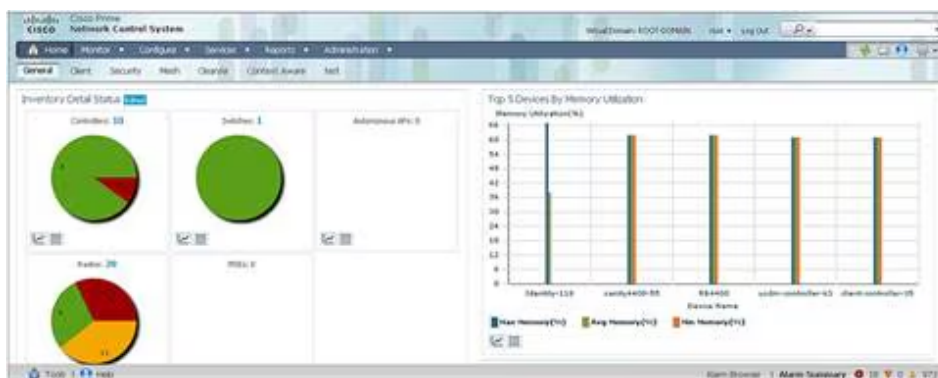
cisco Cisco Prime Network Control System

Virtual Domain: ROOT-DOMAIN root ▾ Log Out

Home Monitor ▾ Configure ▾ Services ▾ Reports ▾ Administration ▾

General Client Security Mesh CleanAir Context Aware NeT

Inventory Detail Status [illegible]

Controllers: 10

Switches: 1

Autonomous APs: 0

Radios: 20

MSEs: 0

Top 5 Devices By Memory Utilization

Memory Utilization(%)

66
60
54
48
42
36
30
24
18
12
6
0

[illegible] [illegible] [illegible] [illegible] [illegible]

Device Name

Max Memory(%) Avg Memory(%) Min Memory(%)

Tools ▾ Help

Alarm Browser | Alarm Summary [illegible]